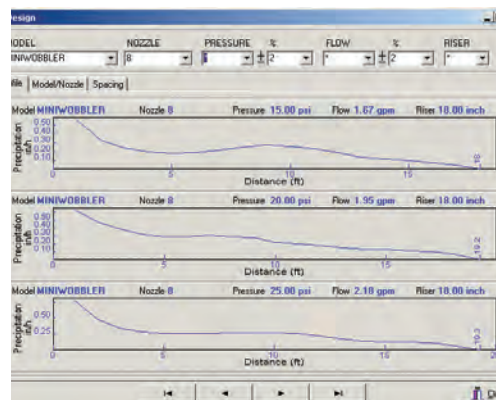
esign

ODEL | NOZZLE | PRESSURE | % | FLOW | % | RISER
INIWOBBLER | 8 | | ± 2 | * | ± 2 | *

ile | Model/Nozzle | Spacing

Model MINIWOBBLER Nozzle 8 Pressure 15.00 psi Flow 1.67 gpm Riser 18.00 inch

Precipitation in/h
0.50
0.40
0.30
0.20
0.10
5 10 15
Distance (ft)
18

Model MINIWOBBLER Nozzle 8 Pressure 20.00 psi Flow 1.95 gpm Riser 18.00 inch

Precipitation in/h
0.50
0.40
0.30
0.20
0.10
5 10 15
Distance (ft)
19.2

Model MINIWOBBLER Nozzle 8 Pressure 25.00 psi Flow 2.18 gpm Riser 18.00 inch

Precipitation in/h
0.50
0.25
5 10 15 2
Distance (ft)
19.3

D